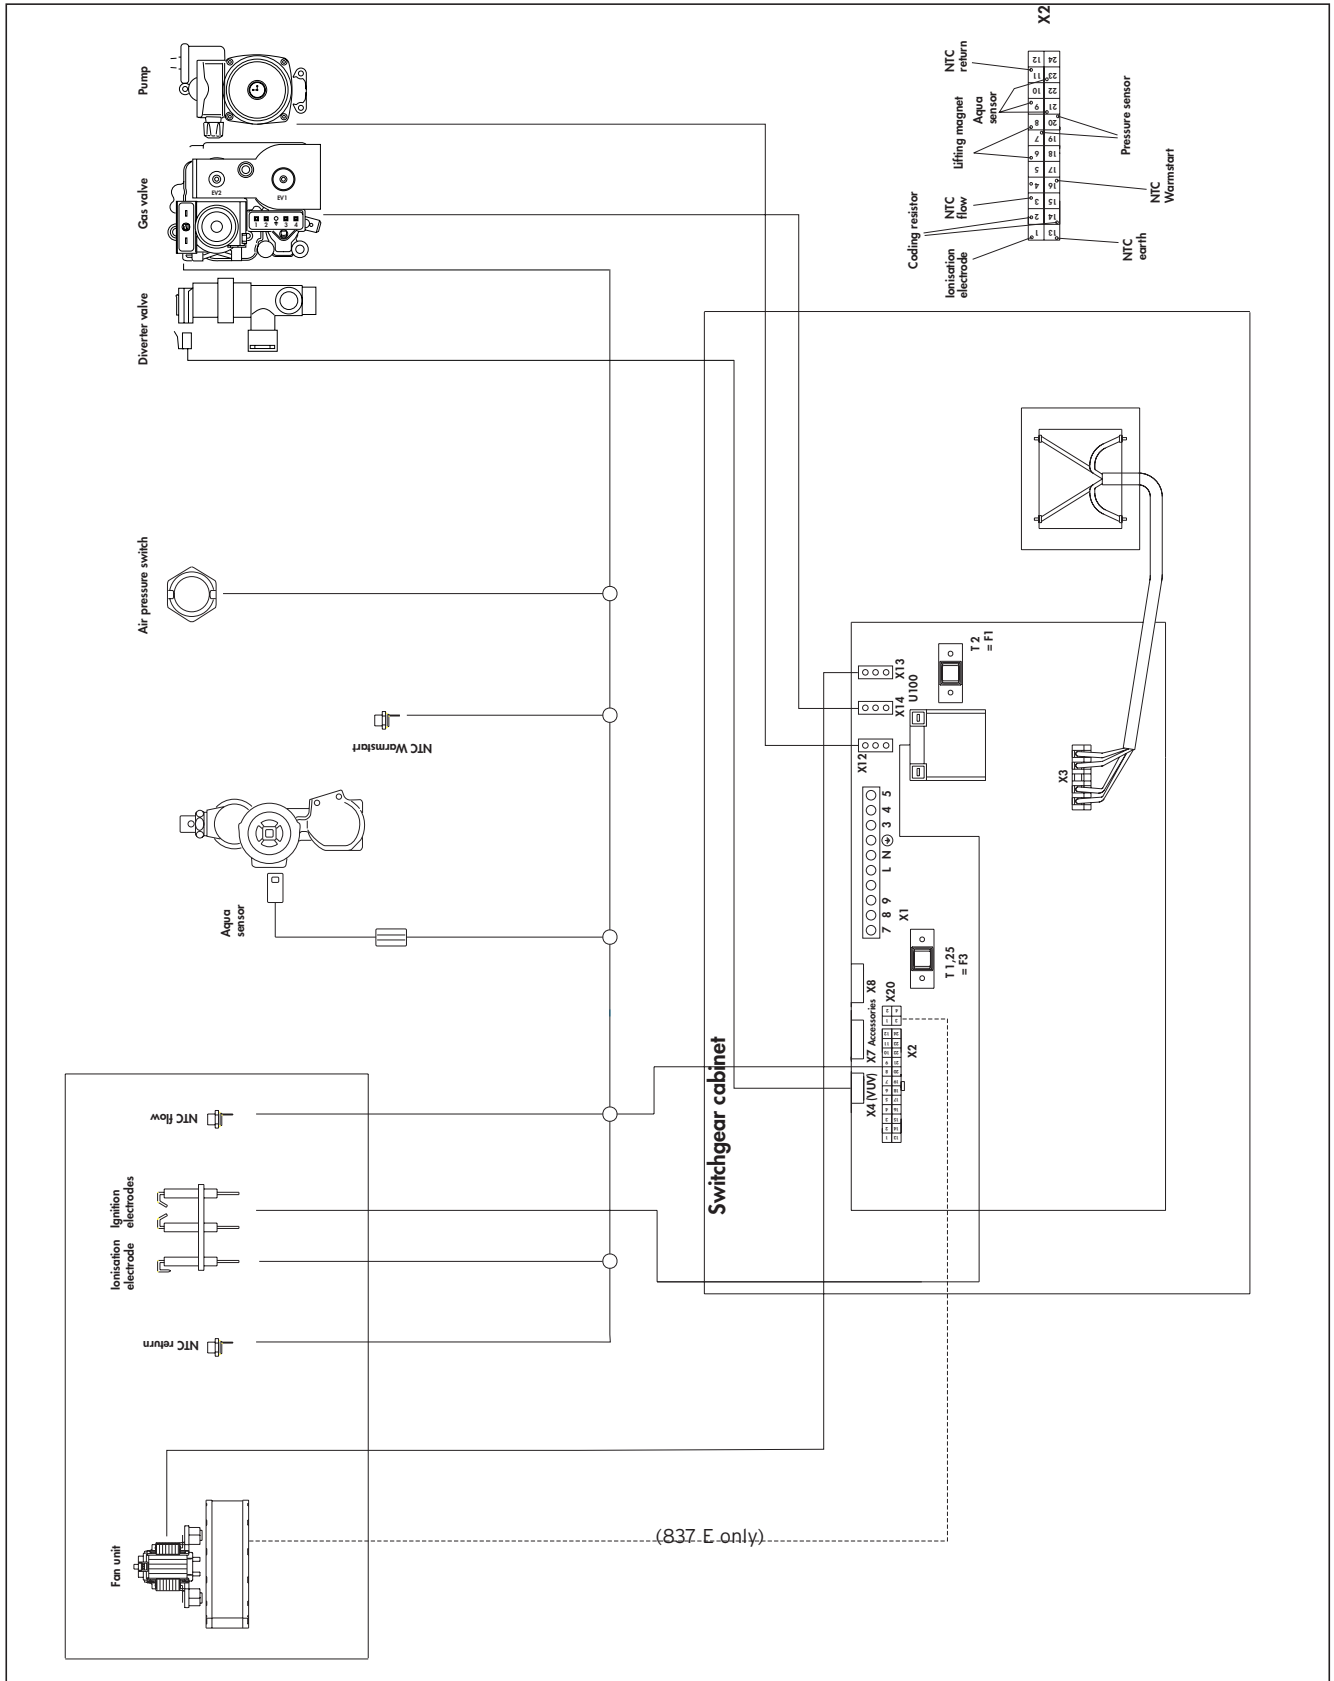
Pump

Gas valve

EV2

EV1

Diverter valve

Air pressure switch

NTC Warmstart

Aqua sensor

NTC flow

Ignition electrodes

Ionisation electrode

NTC return

Fan unit

(837 E only)

Switchgear cabinet

X2

NTC return

Aqua sensor

Lifting magnet

Pressure sensor

NTC Warmstart

NTC flow

Coding resistor

Ionisation electrode

NTC earth

| 12 | 24 |
|---|---|
| 11 | 23 |
| 10 | 22 |
| 9 | 21 |
| 8 | 20 |
| 7 | 19 |
| 6 | 18 |
| 5 | 17 |
| 4 | 16 |
| 3 | 15 |
| 2 | 14 |
| 1 | 13 |

X13

U100

X14

X12

T 2 = F1

X3

5 4 3 ⏚ N L 9 8 7

X1

T 1,25 = F3

X8

X20

X7 Accessories

X2

X4 (VUV)